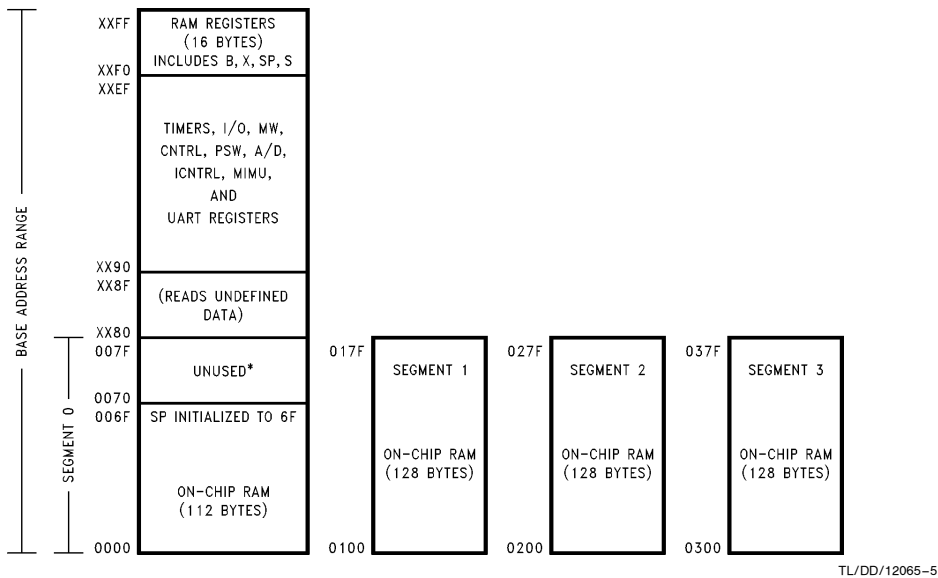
BASE ADDRESS RANGE

SEGMENT 0

XXFF
RAM REGISTERS (16 BYTES) INCLUDES B, X, SP, S
XXF0
XXEF
TIMERS, I/O, MW, CNTRL, PSW, A/D, ICNTRL, MIMU, AND UART REGISTERS
XX90
XX8F
(READS UNDEFINED DATA)
XX80
007F
UNUSED*
0070
006F
SP INITIALIZED TO 6F
ON-CHIP RAM (112 BYTES)
0000

017F
SEGMENT 1
ON-CHIP RAM (128 BYTES)
0100

027F
SEGMENT 2
ON-CHIP RAM (128 BYTES)
0200

037F
SEGMENT 3
ON-CHIP RAM (128 BYTES)
0300

TL/DD/12065–5